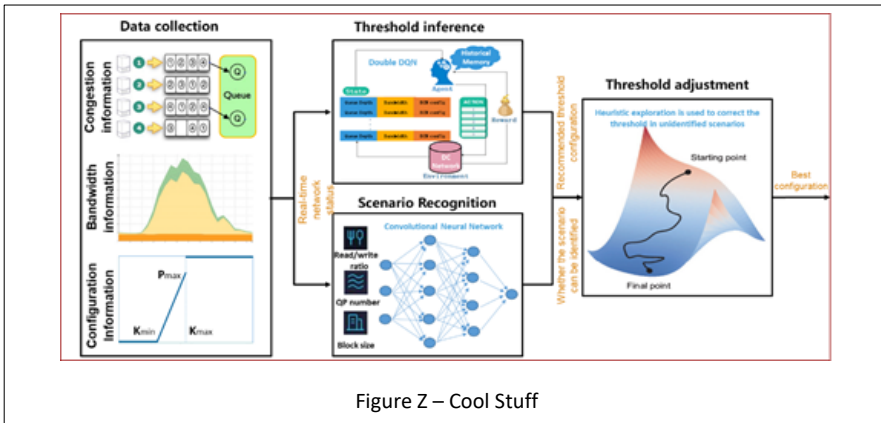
Data collection

Congestion information

1
2
3
4

Queue

Bandwidth information

Configuration information

Pmax
Kmin
Kmax

Real-time network status

Threshold inference

Double DQN

Historical Memory

Agent

State

Action

Reward

DC Network

Environment

Scenario Recognition

Convolutional Neural Network

Read/write ratio

QP number

Block size

Recommended threshold configuration

Whether the scenario can be identified

Threshold adjustment

Heuristic exploration is used to correct the threshold in unidentified scenarios

Starting point

Final point

Best configuration

Figure Z – Cool Stuff